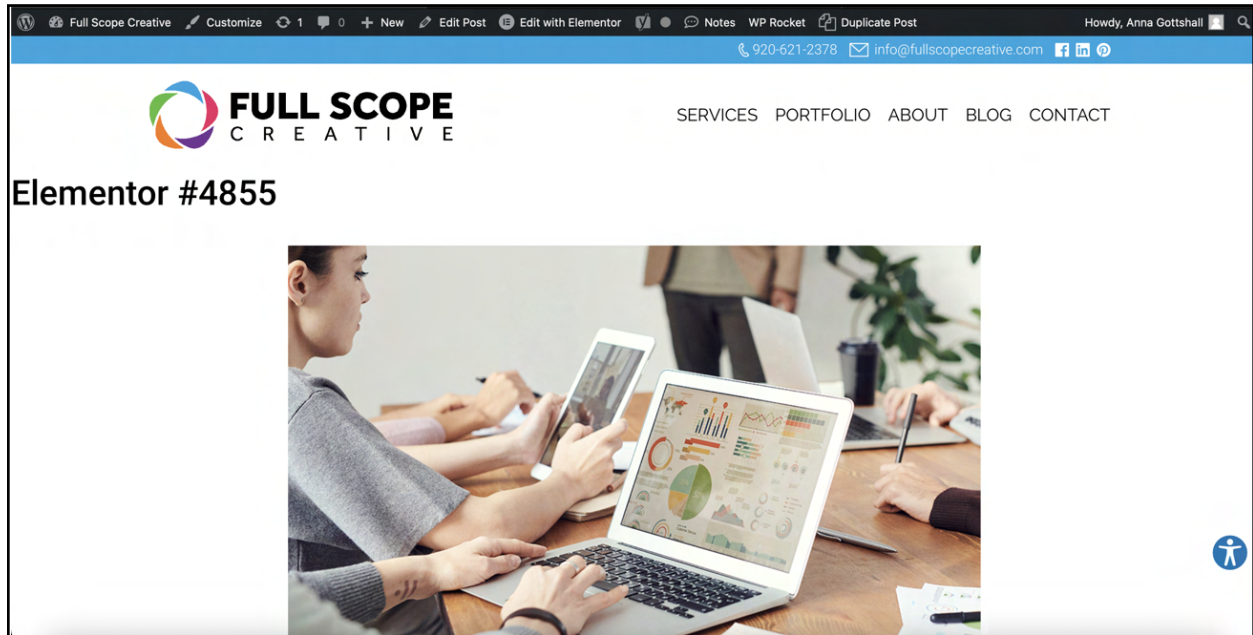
Full Scope Creative Customize 1 0 + New Edit Post Edit with Elementor Notes WP Rocket Duplicate Post Howdy, Anna Gottshall

920-621-2378 info@fullscopecreative.com

FULL SCOPE
CREATIVE

SERVICES PORTFOLIO ABOUT BLOG CONTACT

Elementor #4855